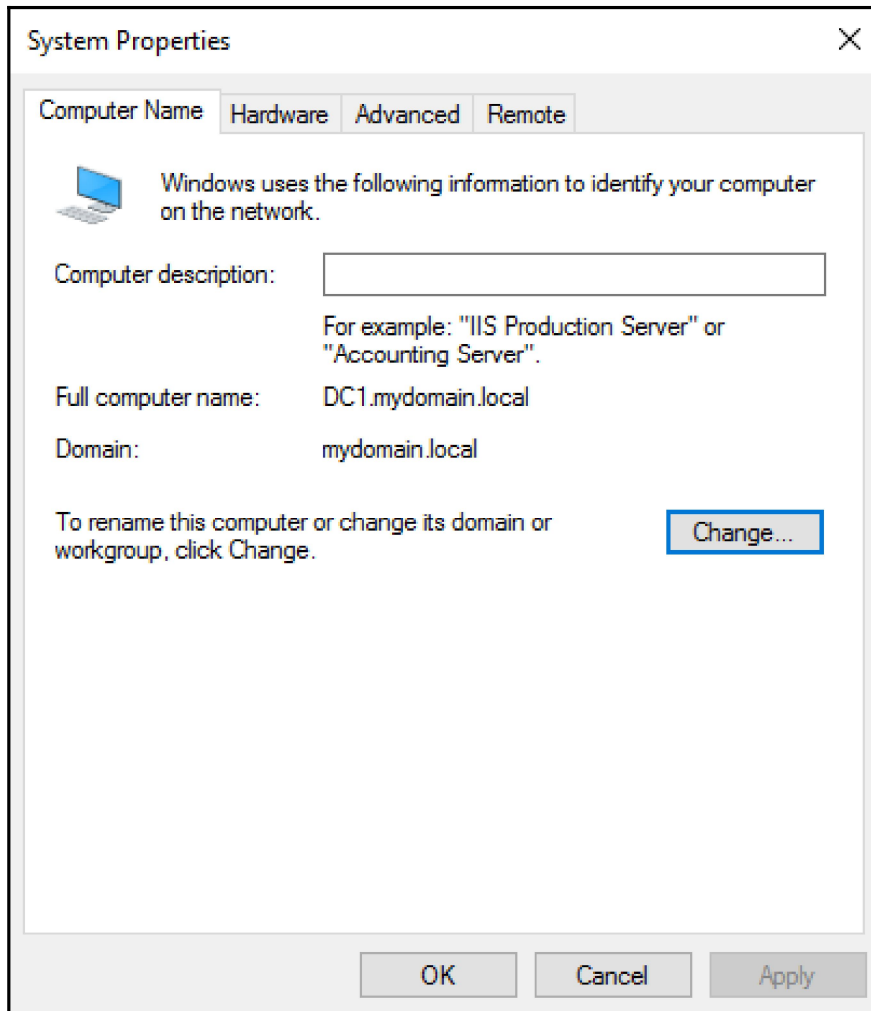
System Properties

Computer Name | Hardware | Advanced | Remote

Windows uses the following information to identify your computer on the network.

Computer description:

For example: "IIS Production Server" or "Accounting Server".

Full computer name: DC1.mydomain.local

Domain: mydomain.local

To rename this computer or change its domain or workgroup, click Change.

Change...

OK Cancel Apply